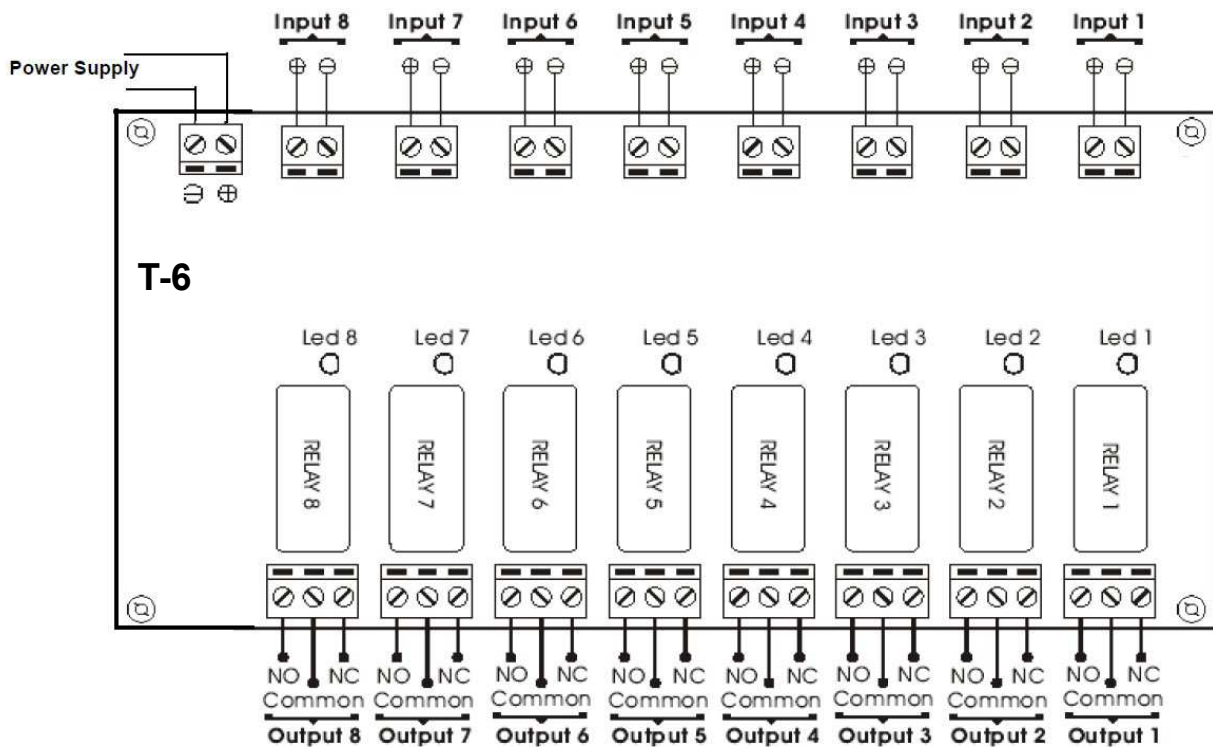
Power Supply

Input 8 Input 7 Input 6 Input 5 Input 4 Input 3 Input 2 Input 1

⊕ ⊖ ⊕ ⊖ ⊕ ⊖ ⊕ ⊖ ⊕ ⊖ ⊕ ⊖ ⊕ ⊖ ⊕ ⊖

⊖ ⊕

T-6

Led 8 Led 7 Led 6 Led 5 Led 4 Led 3 Led 2 Led 1

RELAY 8 RELAY 7 RELAY 6 RELAY 5 RELAY 4 RELAY 3 RELAY 2 RELAY 1

NO NC NO NC NO NC NO NC NO NC NO NC NO NC NO NC

Common Common Common Common Common Common Common Common

Output 8 Output 7 Output 6 Output 5 Output 4 Output 3 Output 2 Output 1